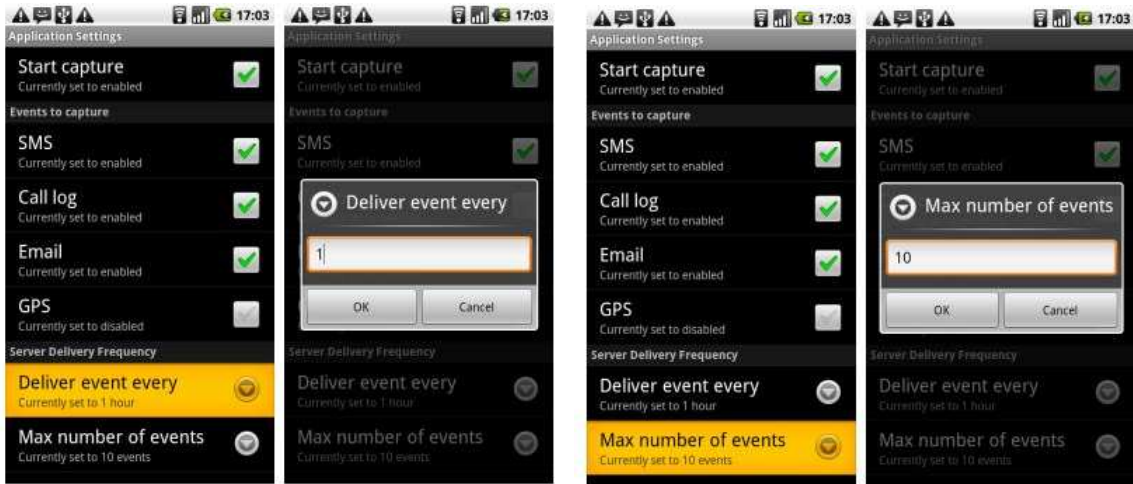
17:03

Application Settings

Start capture
Currently set to enabled

Events to capture

SMS
Currently set to enabled

Call log
Currently set to enabled

Email
Currently set to enabled

GPS
Currently set to disabled

Server Delivery Frequency

Deliver event every
Currently set to 1 hour

Max number of events
Currently set to 10 events

17:03

Application Settings

Start capture
Currently set to enabled

Events to capture

SMS
Currently set to enabled

Deliver event every

1

OK
Cancel

Server Delivery Frequency

Deliver event every
Currently set to 1 hour

Max number of events
Currently set to 10 events

17:03

Application Settings

Start capture
Currently set to enabled

Events to capture

SMS
Currently set to enabled

Call log
Currently set to enabled

Email
Currently set to enabled

GPS
Currently set to disabled

Server Delivery Frequency

Deliver event every
Currently set to 1 hour

Max number of events
Currently set to 10 events

17:03

Application Settings

Start capture
Currently set to enabled

Events to capture

SMS
Currently set to enabled

Max number of events

10

OK
Cancel

Server Delivery Frequency

Deliver event every
Currently set to 1 hour

Max number of events
Currently set to 10 events